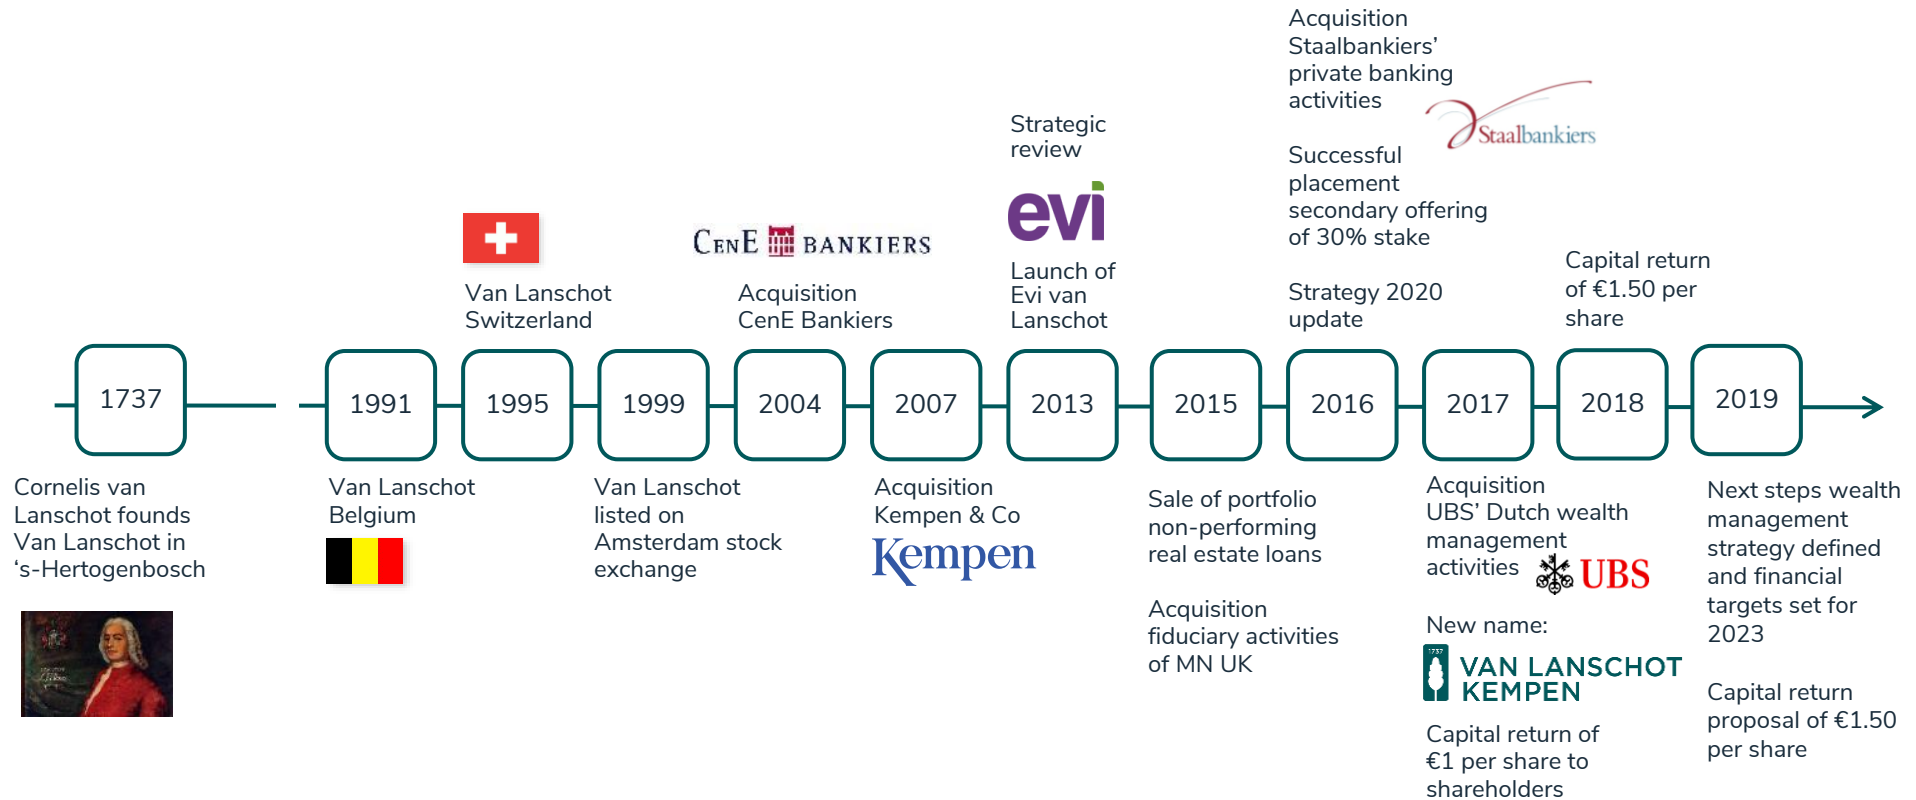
Acquisition Staalbankiers' private banking activities

Staalbankiers

Successful placement secondary offering of 30% stake

Strategic review

evi

CenE BANKIERS

Launch of Evi van Lanschot

Strategy 2020 update

Capital return of €1.50 per share

Van Lanschot Switzerland

Acquisition CenE Bankiers

1737

1991

1995

1999

2004

2007

2013

2015

2016

2017

2018

2019

Cornelis van Lanschot founds Van Lanschot in 's-Hertogenbosch

Van Lanschot Belgium

Van Lanschot listed on Amsterdam stock exchange

Acquisition Kempen & Co

Kempen

Sale of portfolio non-performing real estate loans

Acquisition fiduciary activities of MN UK

Acquisition UBS' Dutch wealth management activities

UBS

New name:

VAN LANSCHOT KEMPEN

Capital return of €1 per share to shareholders

Next steps wealth management strategy defined and financial targets set for 2023

Capital return proposal of €1.50 per share